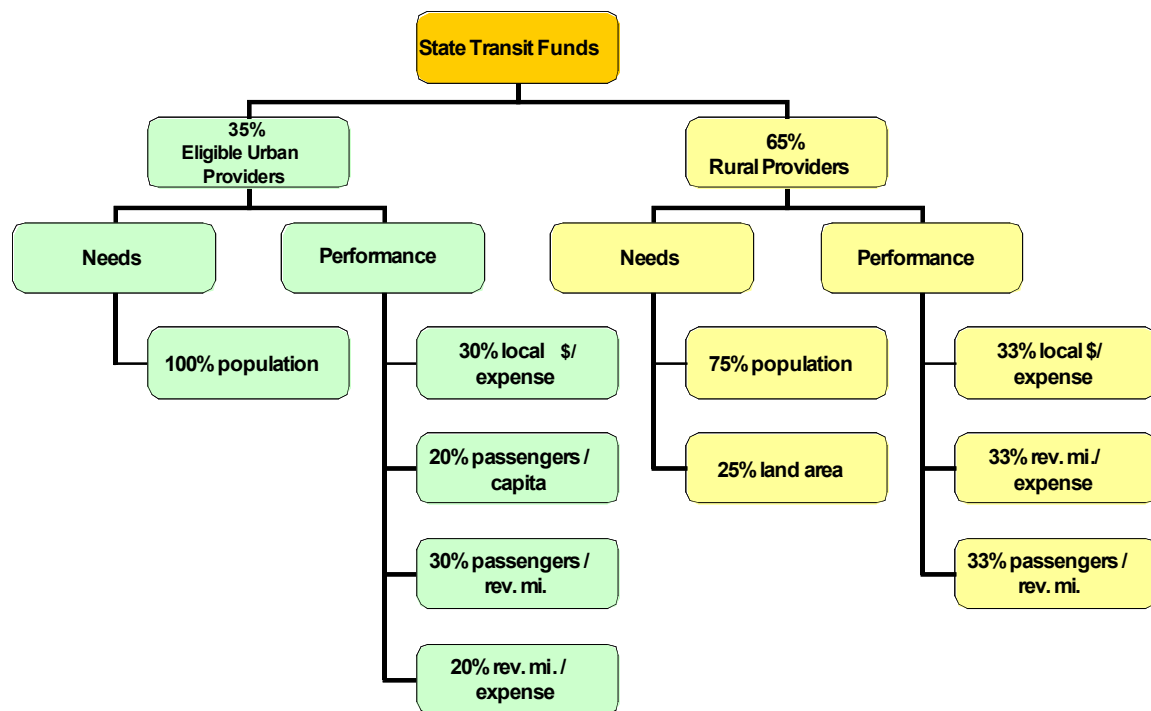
State Transit Funds

35%
Eligible Urban Providers

Needs

100% population

Performance

30% local $/ expense

20% passengers / capita

30% passengers / rev. mi.

20% rev. mi. / expense

65%
Rural Providers

Needs

75% population

25% land area

Performance

33% local $/ expense

33% rev. mi./ expense

33% passengers / rev. mi.